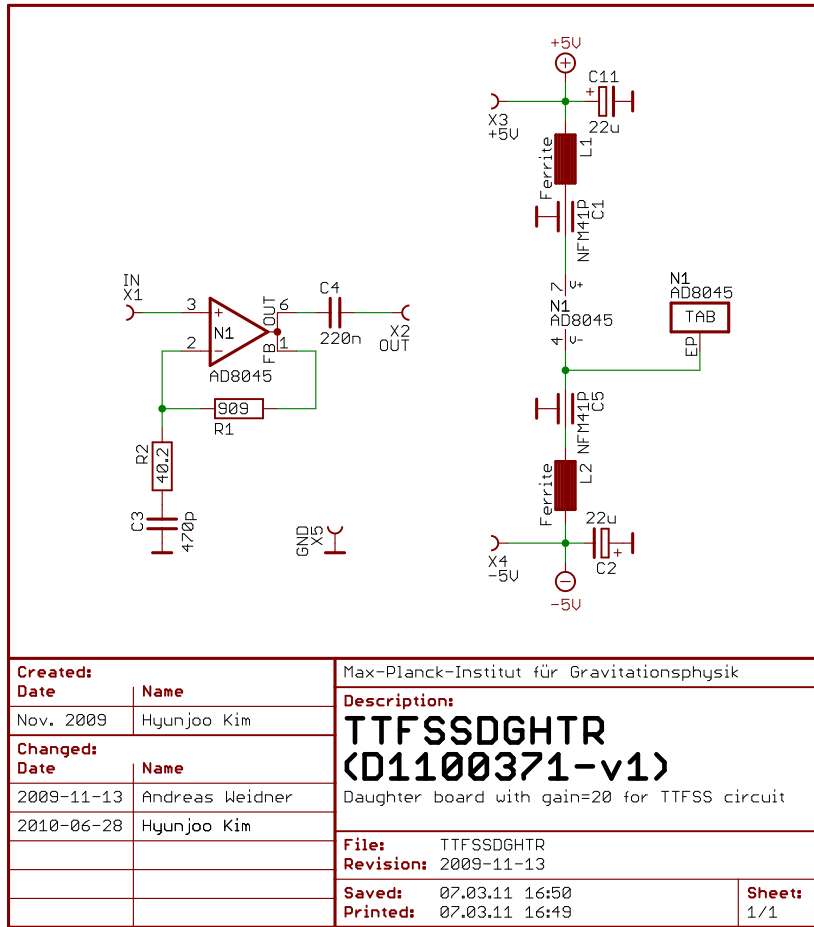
+5V
C11
+
22u
X3
+5V
Ferrite
L1
NFM41P
C1
7
V+
N1
AD8045
4
V-
N1
AD8045
TAB
EP
NFM41P
C5
Ferrite
L2
22u
+
C2
X4
-5V
-5V

IN
X1
3
+
N1
-
2
AD8045
OUT
6
FB
1
C4
220n
X2
OUT
909
R1
R2
40.2
C3
470p
GND
X5

| Created: | |
|---|---|
| Date | Name |
| Nov. 2009 | Hyunjoo Kim |
| Changed: | |
| Date | Name |
| 2009-11-13 | Andreas Weidner |
| 2010-06-28 | Hyunjoo Kim |

Max-Planck-Institut für Gravitationsphysik
Description:
TTFSSDGHTR
(D1100371-v1)
Daughter board with gain=20 for TTFSS circuit

File: TTFSSDGHTR
Revision: 2009-11-13
Saved: 07.03.11 16:50
Printed: 07.03.11 16:49
Sheet:
1/1